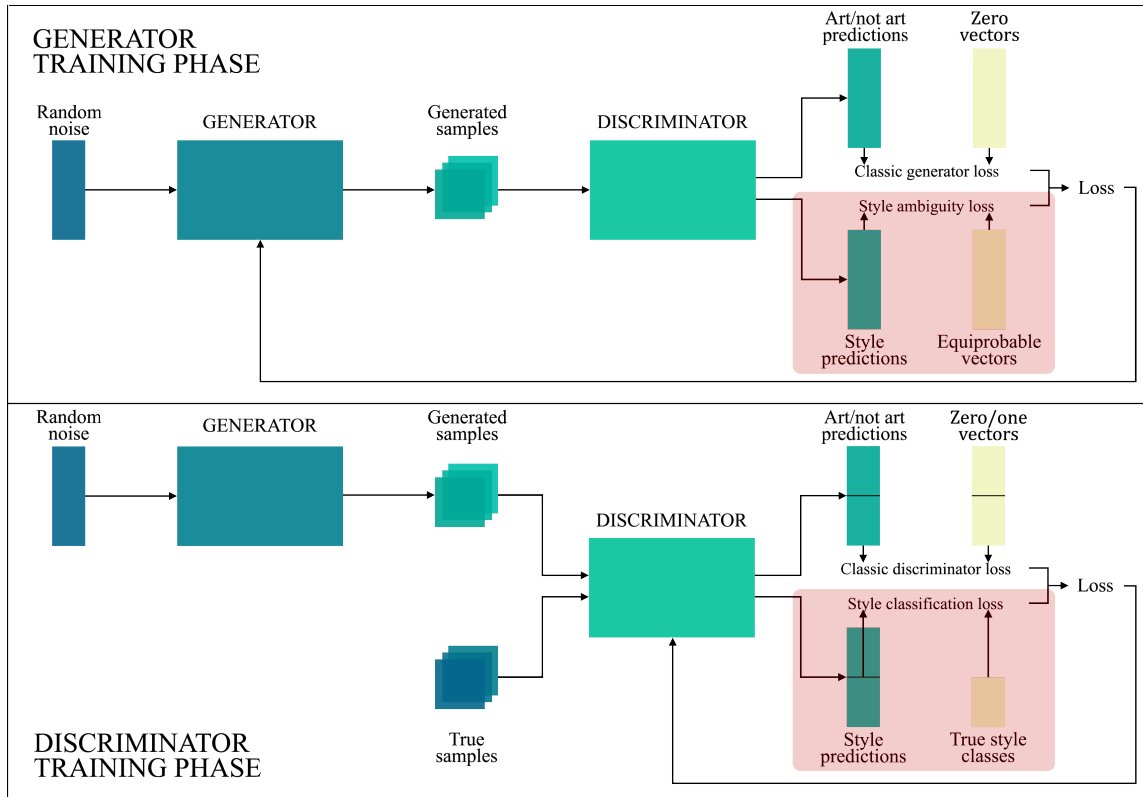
GENERATOR TRAINING PHASE

Random noise

GENERATOR

Generated samples

DISCRIMINATOR

Art/not art predictions

Zero vectors

Classic generator loss

Loss

Style ambiguity loss

Style predictions

Equiprobable vectors

Random noise

GENERATOR

Generated samples

DISCRIMINATOR

Art/not art predictions

Zero/one vectors

Classic discriminator loss

Loss

Style classification loss

True samples

Style predictions

True style classes

DISCRIMINATOR TRAINING PHASE